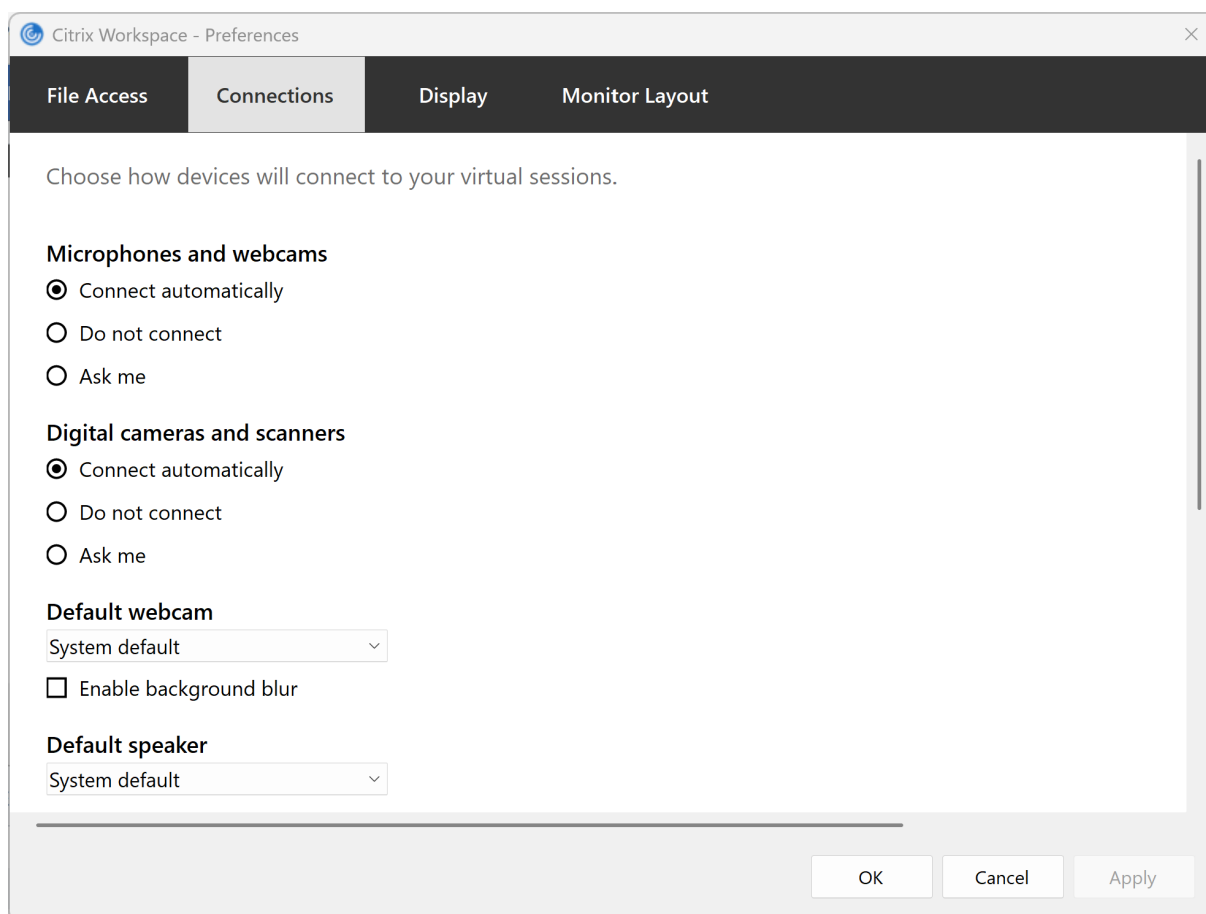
Citrix Workspace - Preferences

File Access
Connections
Display
Monitor Layout

Choose how devices will connect to your virtual sessions.

Microphones and webcams
Connect automatically
Do not connect
Ask me

Digital cameras and scanners
Connect automatically
Do not connect
Ask me

Default webcam
System default
Enable background blur

Default speaker
System default

OK
Cancel
Apply